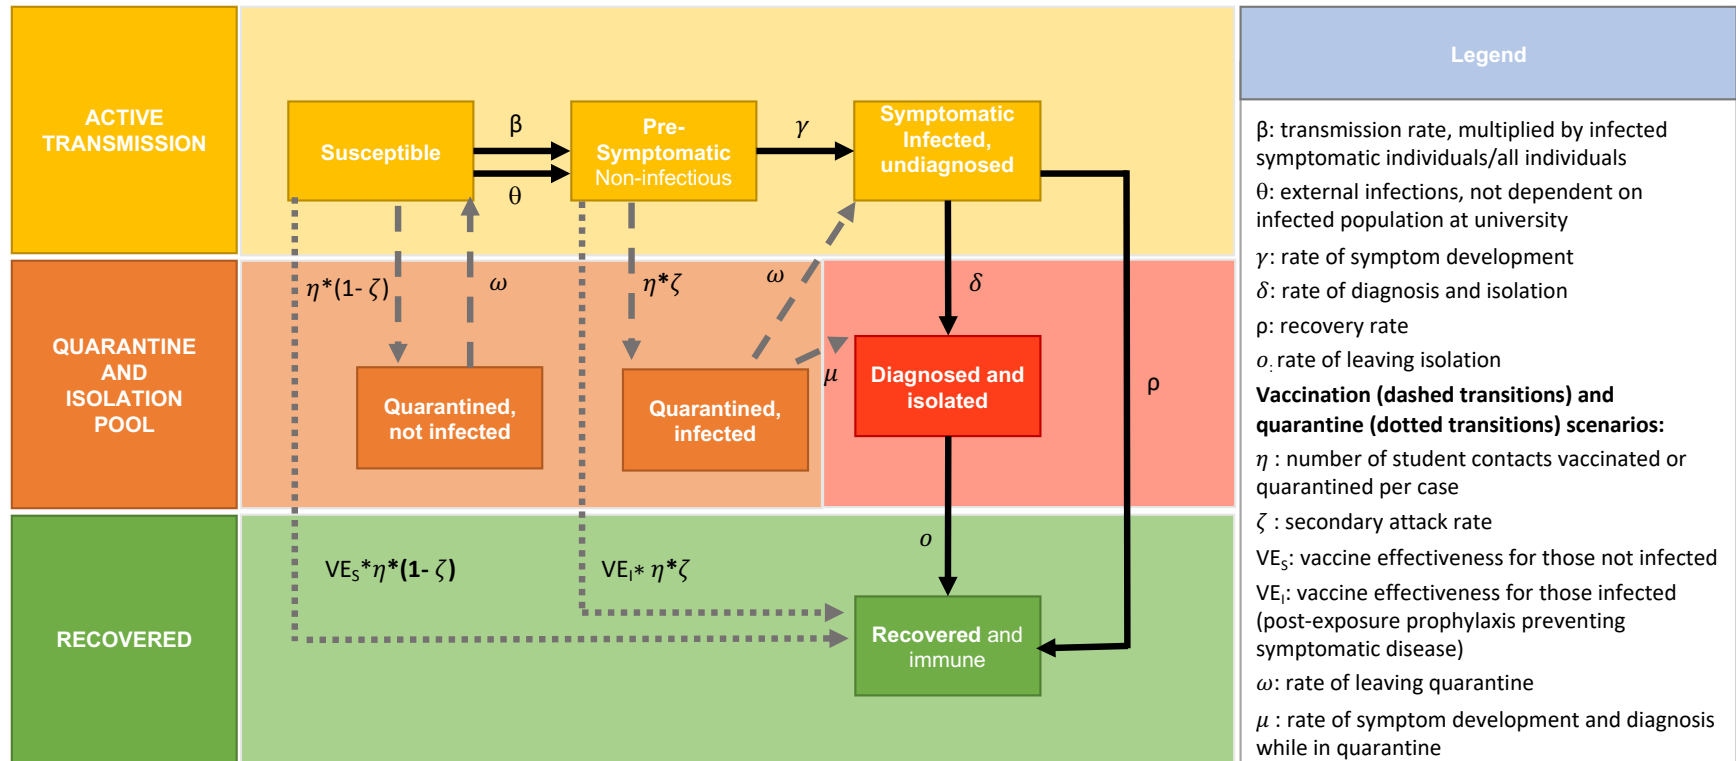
ACTIVE TRANSMISSION

QUARANTINE AND ISOLATION POOL

RECOVERED

Susceptible

$\beta$

$\theta$

Pre-Symptomatic Non-infectious

$\gamma$

Symptomatic Infected, undiagnosed

$\eta*(1-\zeta)$

$\omega$

$\eta*\zeta$

$\omega$

$\delta$

$\mu$

Quarantined, not infected

Quarantined, infected

Diagnosed and isolated

$\rho$

$o$

VE$_S$*$\eta$*(1- $\zeta$)

VE$_I$* $\eta$*$\zeta$

Recovered and immune

Legend

β: transmission rate, multiplied by infected symptomatic individuals/all individuals

θ: external infections, not dependent on infected population at university

$\gamma$: rate of symptom development

$\delta$: rate of diagnosis and isolation

ρ: recovery rate

$o$: rate of leaving isolation

Vaccination (dashed transitions) and quarantine (dotted transitions) scenarios:

$\eta$ : number of student contacts vaccinated or quarantined per case

$\zeta$ : secondary attack rate

VE$_S$: vaccine effectiveness for those not infected

VE$_I$: vaccine effectiveness for those infected (post-exposure prophylaxis preventing symptomatic disease)

$\omega$: rate of leaving quarantine

$\mu$ : rate of symptom development and diagnosis while in quarantine